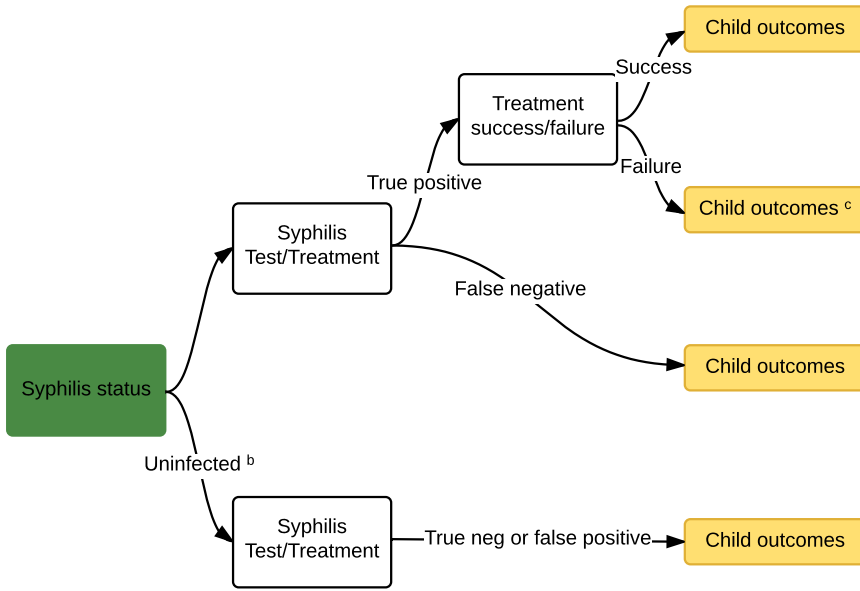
Syphilis status

Syphilis Test/Treatment

True positive

Treatment success/failure

Success

Child outcomes

Failure

Child outcomes $^{c}$

False negative

Child outcomes

Uninfected $^{b}$

Syphilis Test/Treatment

True neg or false positive

Child outcomes